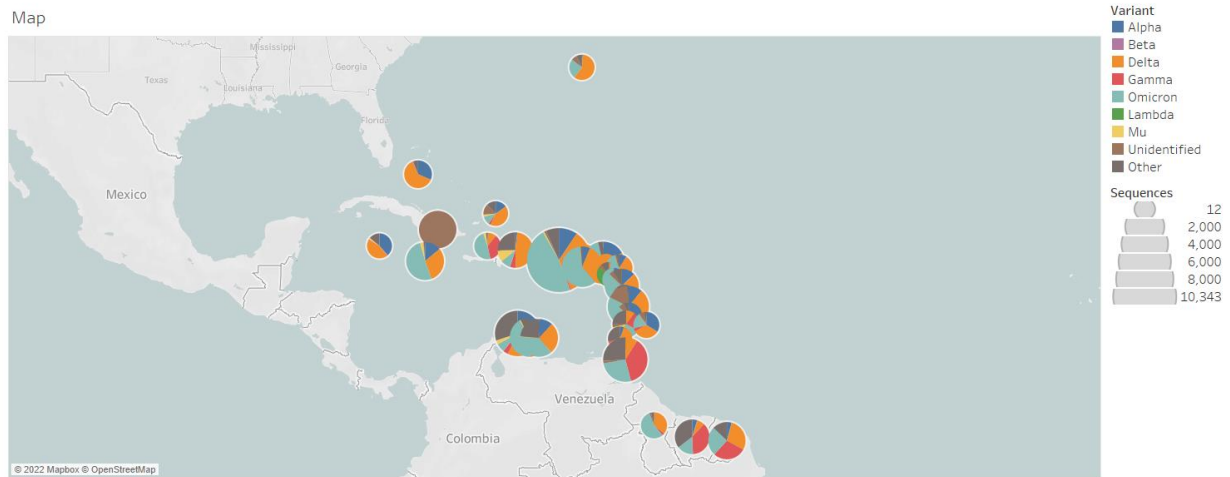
Map

Mississippi
Georgia
Texas
Louisiana
Florida
Mexico
Venezuela
Colombia
© 2022 Mapbox © OpenStreetMap

Variant
Alpha
Beta
Delta
Gamma
Omicron
Lambda
Mu
Unidentified
Other

Sequences
12
2,000
4,000
6,000
8,000
10,343